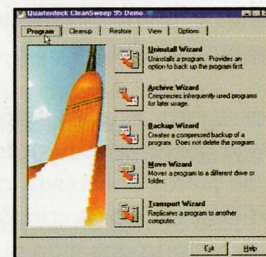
Quarterdeck CleanSweep 95 Demo

Program | Cleanup | Restore | View | Options

Uninstall Wizard
Uninstalls a program. Provides an option to back up the program first.

Archive Wizard
Compresses infrequently used programs for later usage.

Backup Wizard
Creates a compressed backup of a program. Does not delete the program.

Move Wizard
Moves a program to a different drive or folder.

Transport Wizard
Replicates a program to another computer.

Exit | Help